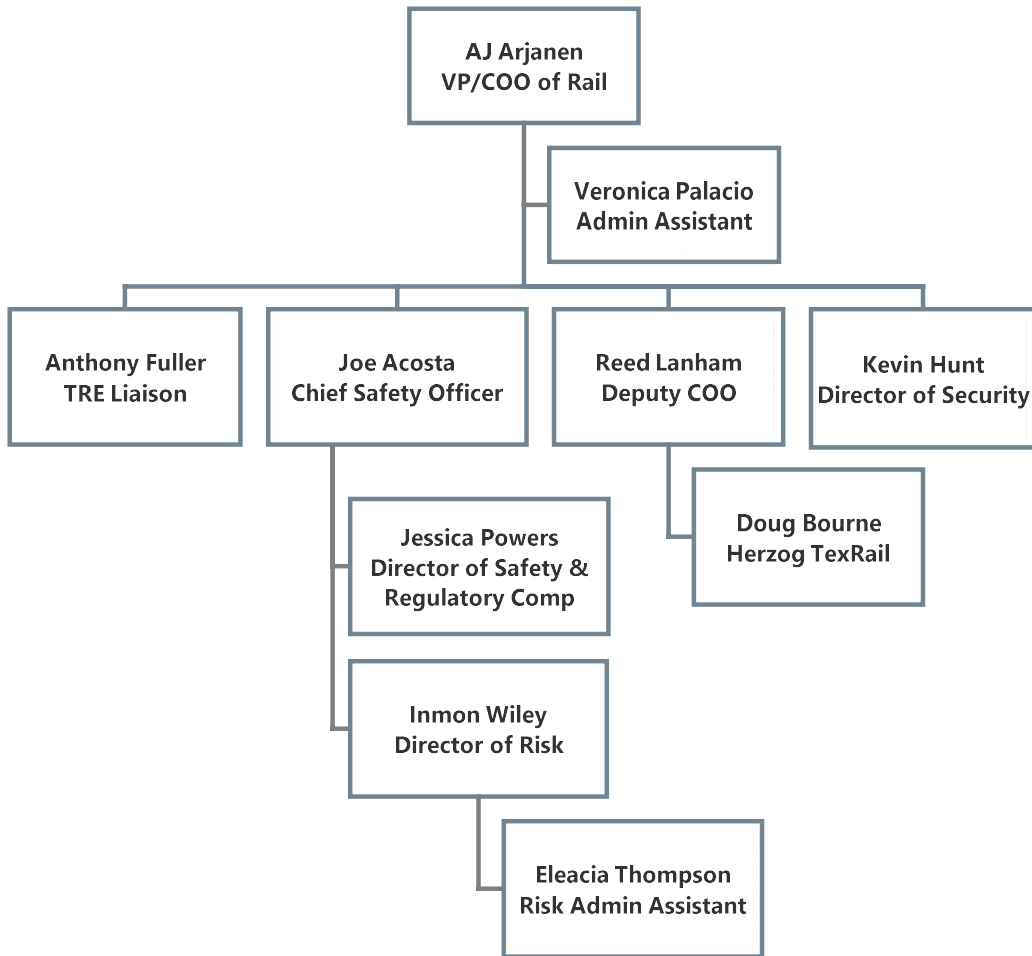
AJ Arjanen
VP/COO of Rail

Veronica Palacio
Admin Assistant

Anthony Fuller
TRE Liaison

Joe Acosta
Chief Safety Officer

Reed Lanham
Deputy COO

Kevin Hunt
Director of Security

Doug Bourne
Herzog TexRail

Jessica Powers
Director of Safety & Regulatory Comp

Inmon Wiley
Director of Risk

Eleacia Thompson
Risk Admin Assistant